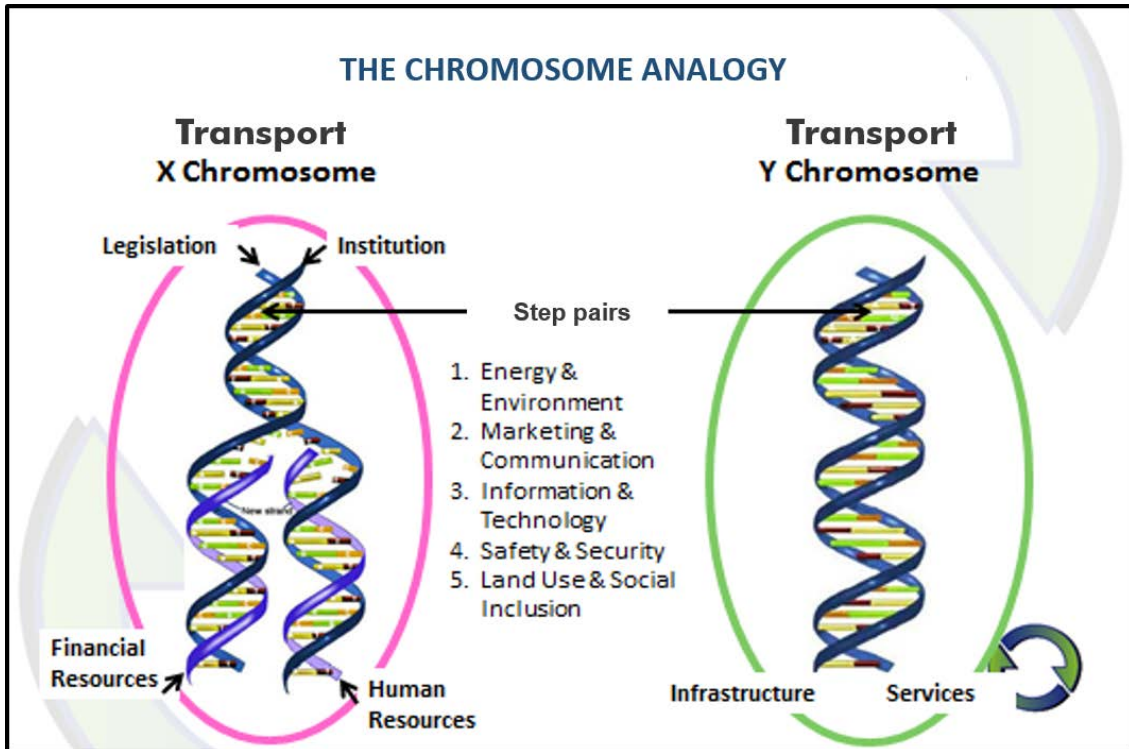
THE CHROMOSOME ANALOGY

Transport
X Chromosome

Transport
Y Chromosome

Legislation

Institution

Step pairs

1. Energy & Environment
2. Marketing & Communication
3. Information & Technology
4. Safety & Security
5. Land Use & Social Inclusion

New strand

Financial Resources

Human Resources

Infrastructure

Services